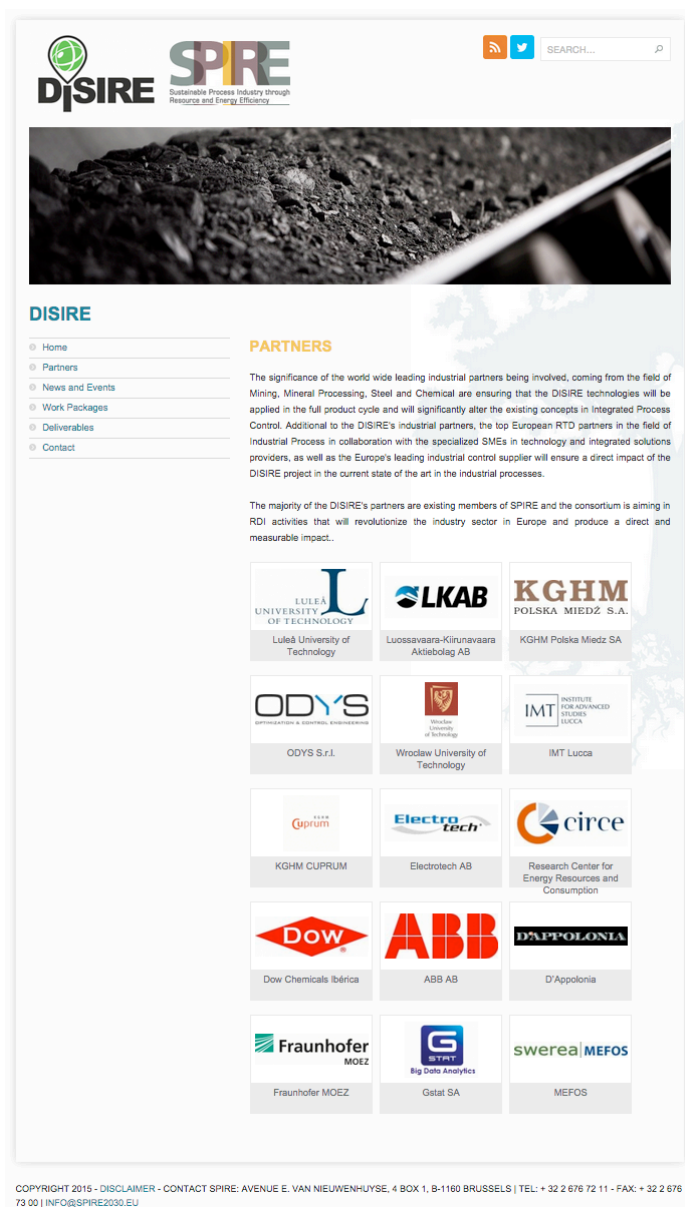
DISIRE

SPIRE
Sustainable Process Industry through Resource and Energy Efficiency

SEARCH...

DISIRE

Home
Partners
News and Events
Work Packages
Deliverables
Contact

PARTNERS

The significance of the world wide leading industrial partners being involved, coming from the field of Mining, Mineral Processing, Steel and Chemical are ensuring that the DISIRE technologies will be applied in the full product cycle and will significantly alter the existing concepts in Integrated Process Control. Additional to the DISIRE's industrial partners, the top European RTD partners in the field of Industrial Process in collaboration with the specialized SMEs in technology and integrated solutions providers, as well as the Europe's leading industrial control supplier will ensure a direct impact of the DISIRE project in the current state of the art in the industrial processes.

The majority of the DISIRE's partners are existing members of SPIRE and the consortium is aiming in RDI activities that will revolutionize the industry sector in Europe and produce a direct and measurable impact..

LULEÅ UNIVERSITY OF TECHNOLOGY
Luleå University of Technology

LKAB
Luossavaara-Kiirunavaara Aktiebolag AB

KGHM POLSKA MIEDŹ S.A.
KGHM Polska Miedz SA

ODYS OPTIMIZATION & CONTROL ENGINEERING
ODYS S.r.l.

Wrocław University of Technology
Wroclaw University of Technology

IMT INSTITUTE FOR ADVANCED STUDIES LUCCA
IMT Lucca

Cuprum
KGHM CUPRUM

Electrotech
Electrotech AB

circe
Research Center for Energy Resources and Consumption

DOW
Dow Chemicals Ibérica

ABB
ABB AB

D'APPOLONIA
D'Appolonia

Fraunhofer MOEZ
Fraunhofer MOEZ

G STAT Big Data Analytics
Gstat SA

swerea | MEFOS
MEFOS

COPYRIGHT 2015 - DISCLAIMER - CONTACT SPIRE: AVENUE E. VAN NIEUWENHUYSE, 4 BOX 1, B-1160 BRUSSELS | TEL: + 32 2 676 72 11 - FAX: + 32 2 676 73 00 | INFO@SPIRE2030.EU